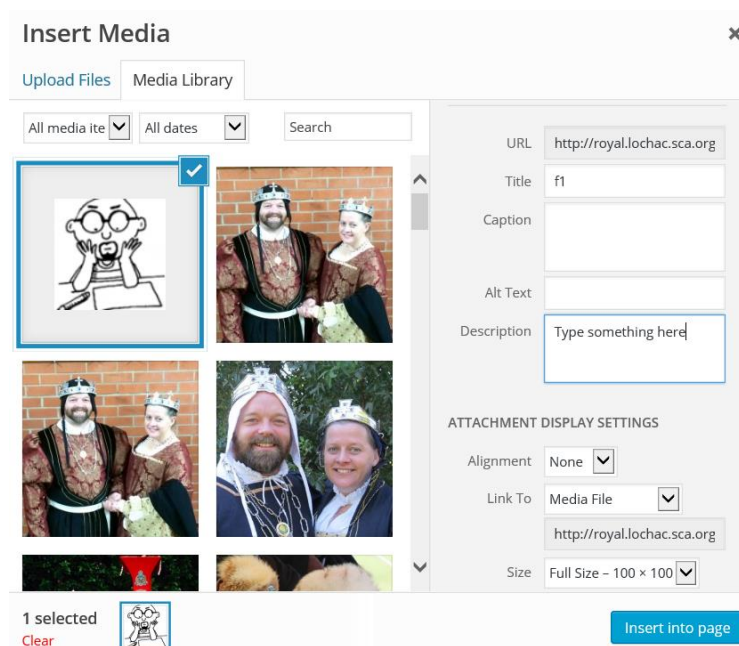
Insert Media

×

Upload Files

Media Library

All media ite

All dates

Search

URL http://royal.lochac.sca.org

Title f1

Caption

Alt Text

Description Type something here

ATTACHMENT DISPLAY SETTINGS

Alignment None

Link To Media File

http://royal.lochac.sca.org

Size Full Size – 100 × 100

1 selected

Clear

Insert into page